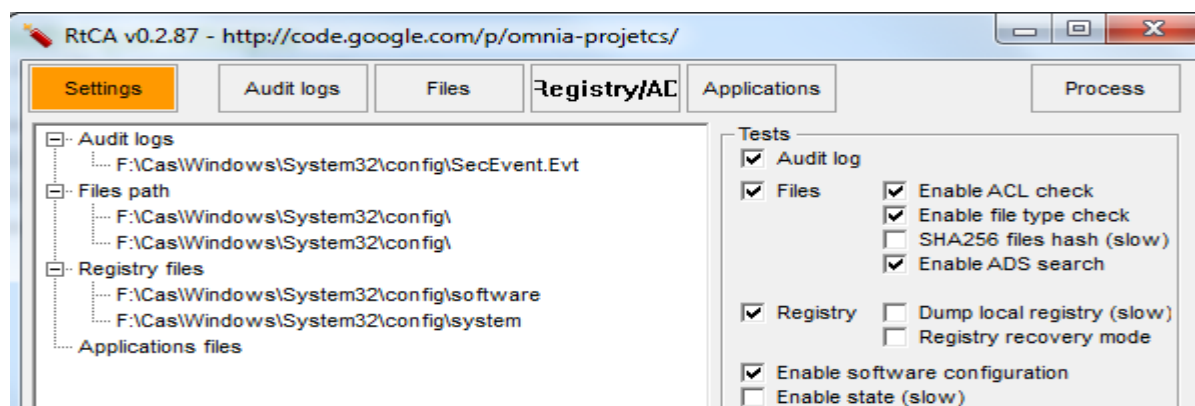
RtCA v0.2.87 - http://code.google.com/p/omnia-projetcs/

Settings | Audit logs | Files | Registry/AC | Applications | Process

Audit logs
F:\Cas\Windows\System32\config\SecEvent.Evt
Files path
F:\Cas\Windows\System32\config\
F:\Cas\Windows\System32\config\
Registry files
F:\Cas\Windows\System32\config\software
F:\Cas\Windows\System32\config\system
Applications files

Tests
Audit log
Files
Enable ACL check
Enable file type check
SHA256 files hash (slow)
Enable ADS search
Registry
Dump local registry (slow)
Registry recovery mode
Enable software configuration
Enable state (slow)